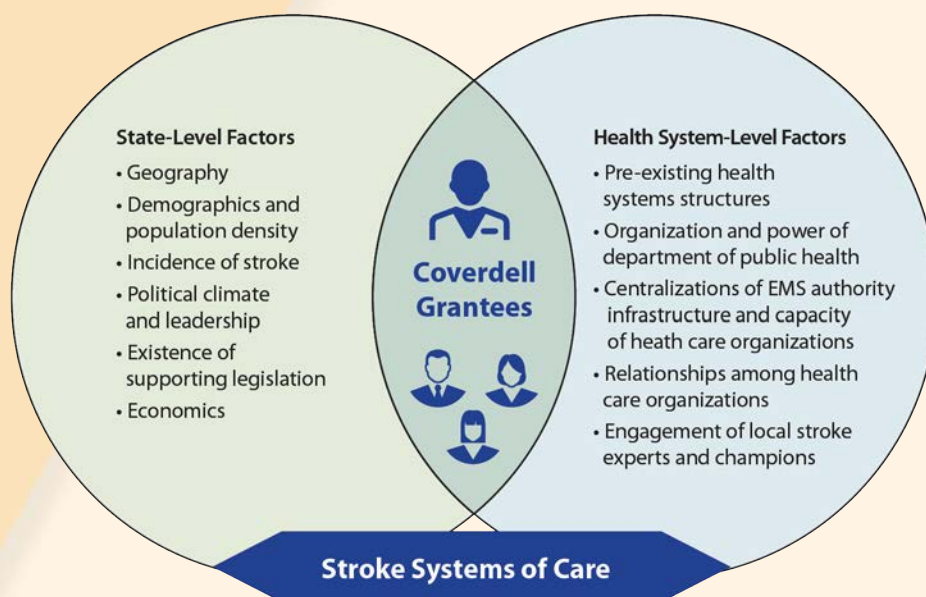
State-Level Factors
• Geography
• Demographics and population density
• Incidence of stroke
• Political climate and leadership
• Existence of supporting legislation
• Economics

Coverdell Grantees

Health System-Level Factors
• Pre-existing health systems structures
• Organization and power of department of public health
• Centralizations of EMS authority infrastructure and capacity of heath care organizations
• Relationships among health care organizations
• Engagement of local stroke experts and champions

Stroke Systems of Care